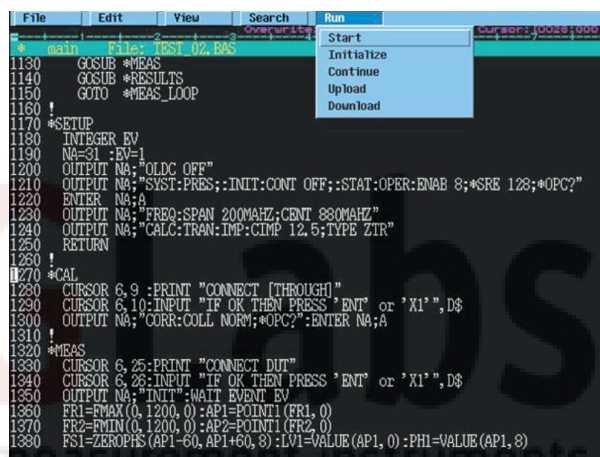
File Edit View Search Run

Overwrite Cursor:[0028:000

* main File: TEST_02.BAS

Start
Initialize
Continue
Upload
Download

1130 GOSUB *MEAS
1140 GOSUB *RESULTS
1150 GOTO *MEAS_LOOP
1160 !
1170 *SETUP
1180 INTEGER EV
1190 NA=31 :EV=1
1200 OUTPUT NA;"OLDC OFF"
1210 OUTPUT NA;"SYST:PRES;:INIT:CONT OFF;:STAT:OPER:ENAB 8;*SRE 128;*OPC?"
1220 ENTER NA;A
1230 OUTPUT NA;"FREQ:SPAN 200MAHZ;CENT 880MAHZ"
1240 OUTPUT NA;"CALC:TRAN:IMP:CIMP 12.5;TYPE ZTR"
1250 RETURN
1260 !
1270 *CAL
1280 CURSOR 6,9 :PRINT "CONNECT [THROUGH]"
1290 CURSOR 6,10:INPUT "IF OK THEN PRESS 'ENT' or 'X1'",D$
1300 OUTPUT NA;"CORR:COLL NORM;*OPC?":ENTER NA;A
1310 !
1320 *MEAS
1330 CURSOR 6,25:PRINT "CONNECT DUT"
1340 CURSOR 6,26:INPUT "IF OK THEN PRESS 'ENT' or 'X1'",D$
1350 OUTPUT NA;"INIT":WAIT EVENT EV
1360 FR1=FMAX(0,1200,0):AP1=POINT1(FR1,0)
1370 FR2=FMIN(0,1200,0):AP2=POINT1(FR2,0)
1380 FS1=ZEROPHS(AP1-60,AP1+60,8):LV1=VALUE(AP1,0):PH1=VALUE(AP1,8)